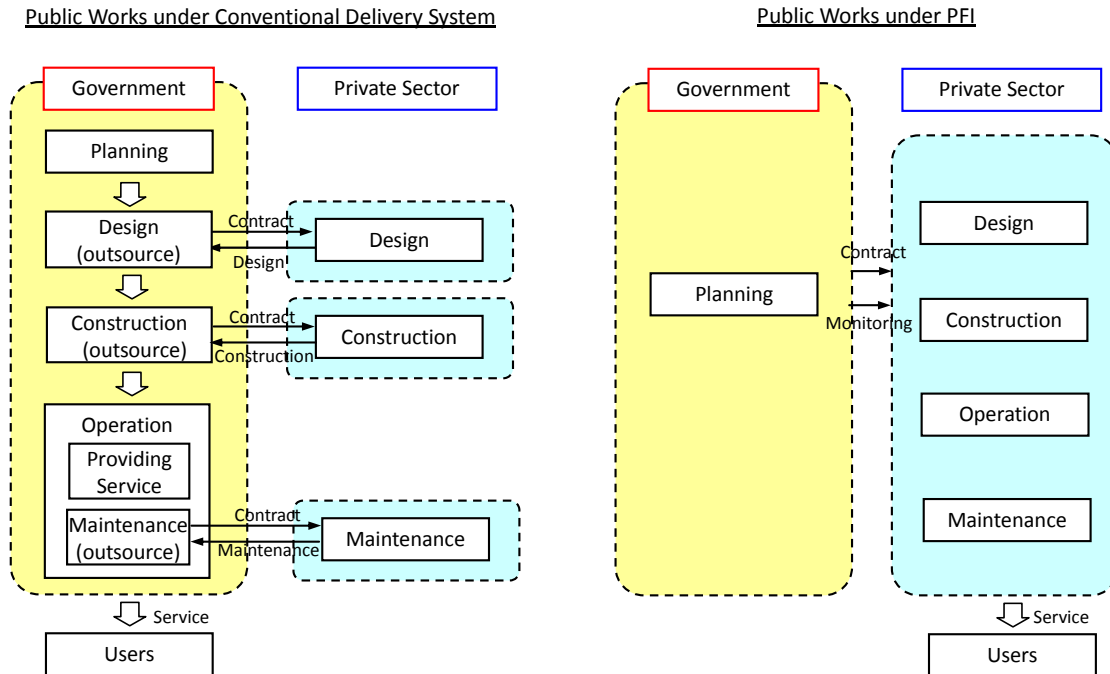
Public Works under Conventional Delivery System

Government

Private Sector

Planning

Design (outsource)

Contract

Design

Design

Construction (outsource)

Contract

Construction

Construction

Operation

Providing Service

Maintenance (outsource)

Contract

Maintenance

Maintenance

Service

Users

Public Works under PFI

Government

Private Sector

Planning

Contract

Monitoring

Design

Construction

Operation

Maintenance

Service

Users